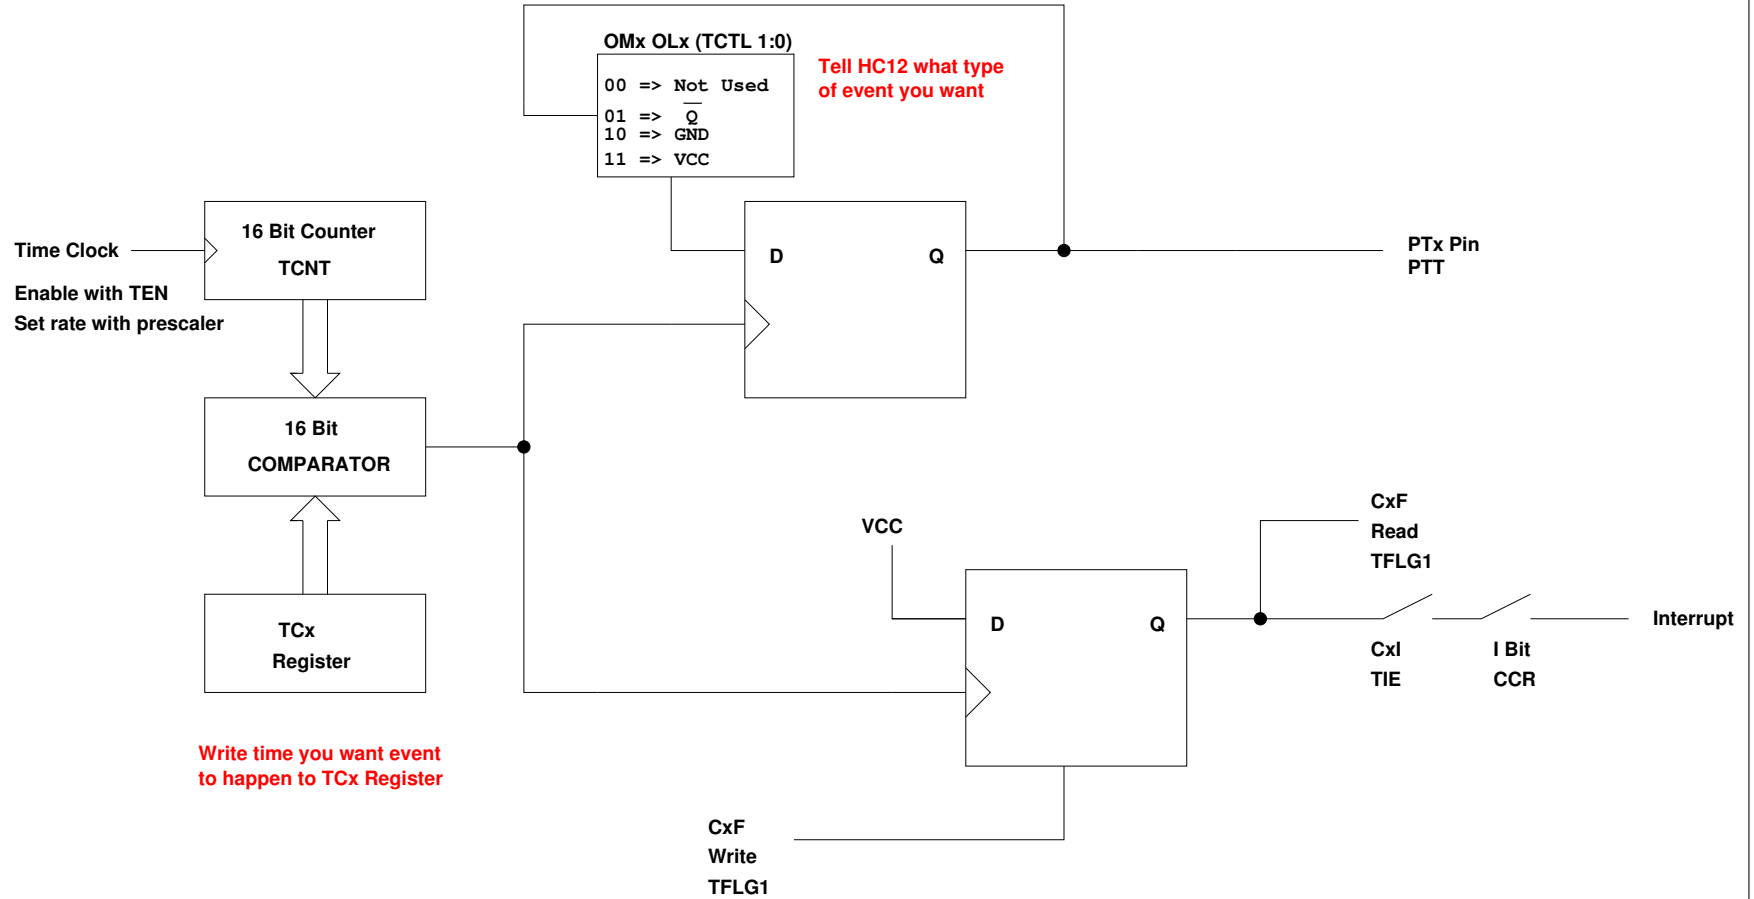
OMx OLx (TCTL 1:0)

00 => Not Used
01 => $\overline{Q}$
10 => GND
11 => VCC

Tell HC12 what type of event you want

Time Clock

16 Bit Counter
TCNT

Enable with TEN
Set rate with prescaler

D
Q

PTx Pin
PTT

16 Bit
COMPARATOR

TCx
Register

Write time you want event to happen to TCx Register

VCC

CxF
Read
TFLG1

D
Q

Interrupt

CxI
TIE

I Bit
CCR

CxF
Write
TFLG1